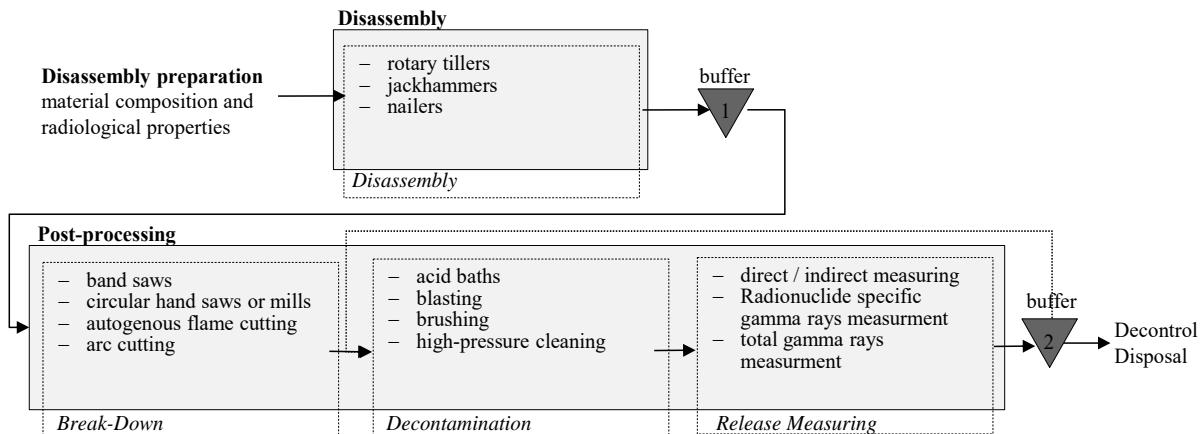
Disassembly

Disassembly preparation
material composition and radiological properties

– rotary tillers
– jackhammers
– nailers

Disassembly

buffer
1

Post-processing

– band saws
– circular hand saws or mills
– autogenous flame cutting
– arc cutting

Break-Down

– acid baths
– blasting
– brushing
– high-pressure cleaning

Decontamination

– direct / indirect measuring
– Radionuclide specific gamma rays measurment
– total gamma rays measurment

Release Measuring

buffer
2

Decontrol
Disposal